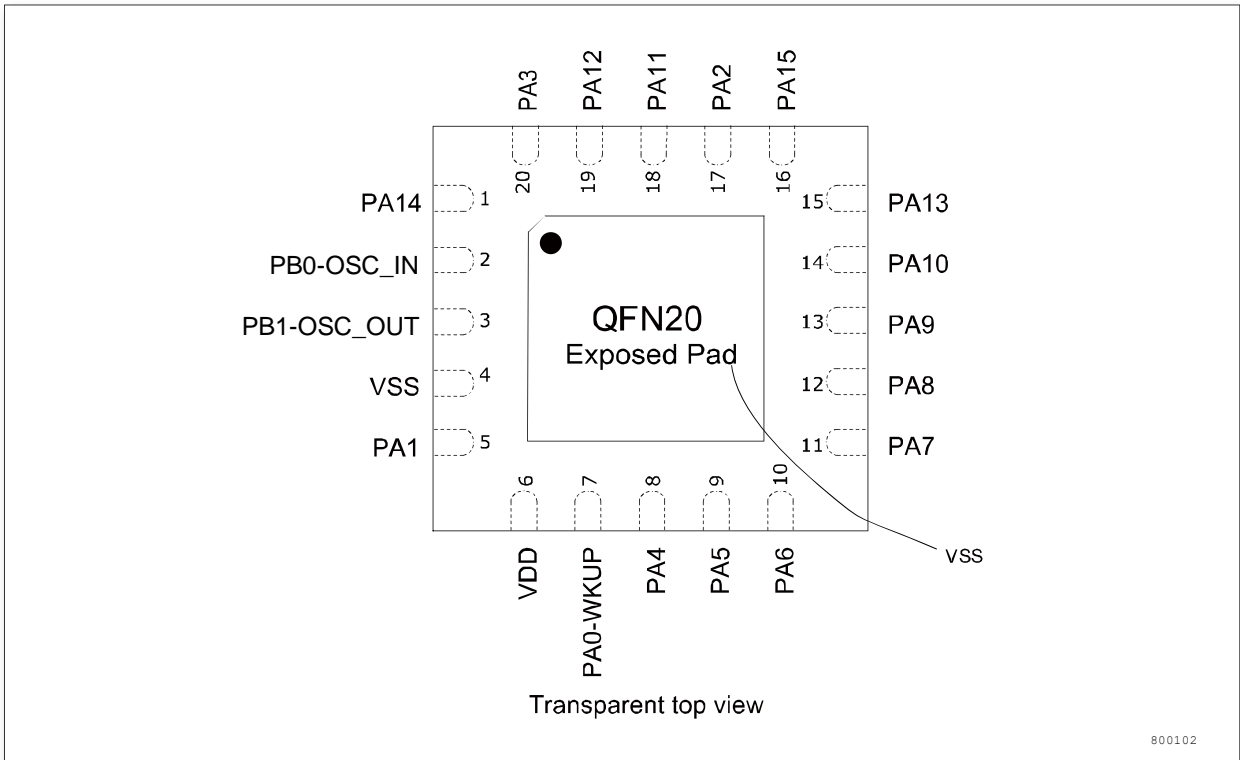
PA3 PA12 PA11 PA2 PA15

20 19 18 17 16

PA14 1
PB0-OSC_IN 2
PB1-OSC_OUT 3
VSS 4
PA1 5

15 PA13
14 PA10
13 PA9
12 PA8
11 PA7

QFN20
Exposed Pad

6 7 8 9 10

VDD PA0-WKUP PA4 PA5 PA6

VSS

Transparent top view

800102